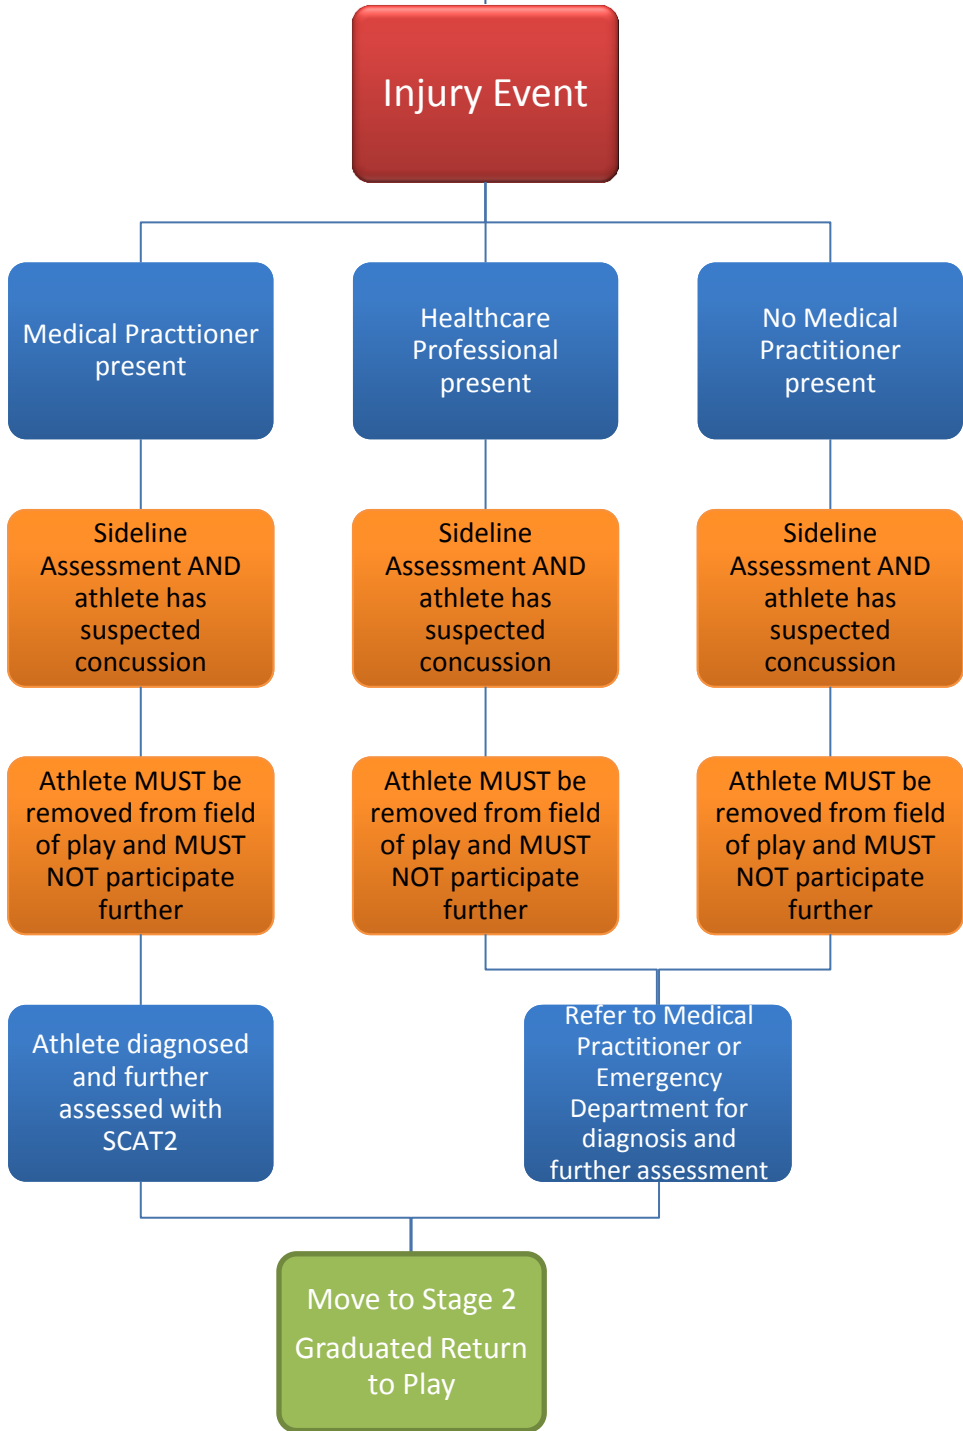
Injury Event

Medical Practtioner present

Healthcare Professional present

No Medical Practitioner present

Sideline Assessment AND athlete has suspected concussion

Sideline Assessment AND athlete has suspected concussion

Sideline Assessment AND athlete has suspected concussion

Athlete MUST be removed from field of play and MUST NOT participate further

Athlete MUST be removed from field of play and MUST NOT participate further

Athlete MUST be removed from field of play and MUST NOT participate further

Athlete diagnosed and further assessed with SCAT2

Refer to Medical Practitioner or Emergency Department for diagnosis and further assessment

Move to Stage 2

Graduated Return to Play